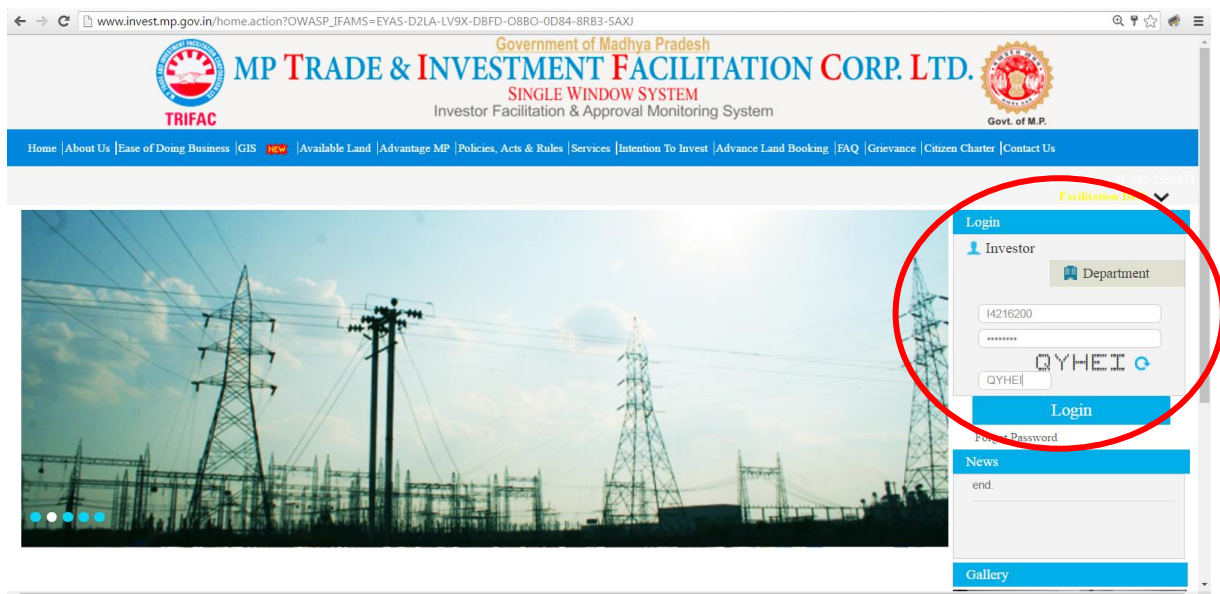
www.invest.mp.gov.in/home.action?OWASP_IFAMS=EYAS-D2LA-LV9X-DBFD-O8BO-0D84-8RB3-SAXJ

Government of Madhya Pradesh
MP TRADE & INVESTMENT FACILITATION CORP. LTD.
SINGLE WINDOW SYSTEM
Investor Facilitation & Approval Monitoring System
TRIFAC
Govt. of M.P.

Home | About Us | Ease of Doing Business | GIS NEW | Available Land | Advantage MP | Policies, Acts & Rules | Services | Intention To Invest | Advance Land Booking | FAQ | Grievance | Citizen Charter | Contact Us

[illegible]
Facilitation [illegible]

Login
Investor
Department
I4216200
••••••••
QYHEI
QYHEI
Login
Forgot Password

News
end.

Gallery